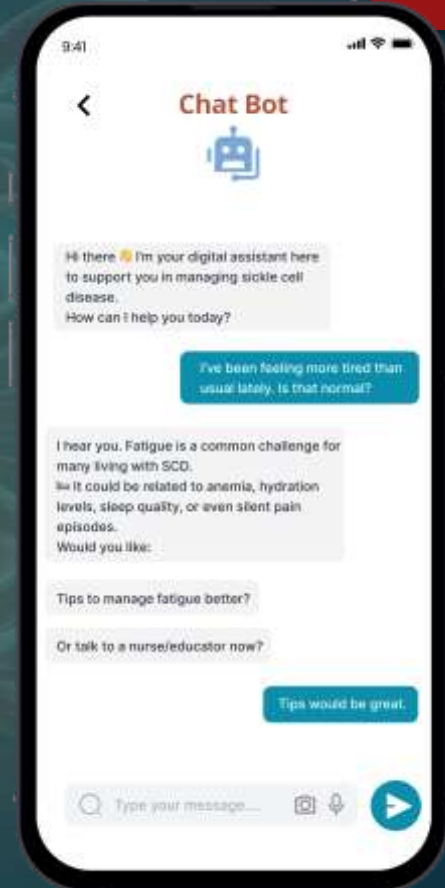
9:41

Chat Bot

Hi there 👋 I'm your digital assistant here to support you in managing sickle cell disease.
How can I help you today?

I've been feeling more tired than usual lately. Is that normal?

I hear you. Fatigue is a common challenge for many living with SCD.
🛌 It could be related to anemia, hydration levels, sleep quality, or even silent pain episodes.
Would you like:

Tips to manage fatigue better?

Or talk to a nurse/educator now?

Tips would be great.

Type your message...